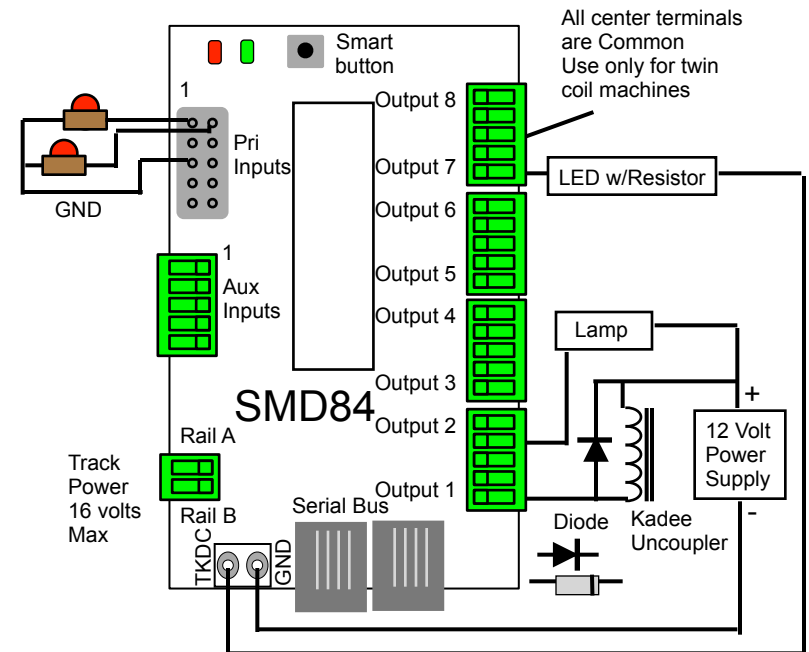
Smart button

All center terminals are Common
Use only for twin coil machines

1

Pri Inputs

GND

Output 8

Output 7

LED w/Resistor

Output 6

Output 5

1

Aux Inputs

Output 4

Lamp

Output 3

SMD84

Output 2

+

12 Volt Power Supply

Rail A

Track Power 16 volts Max

Rail B

Output 1

Serial Bus

Diode

Kadee Uncoupler

-

TKDC

GND